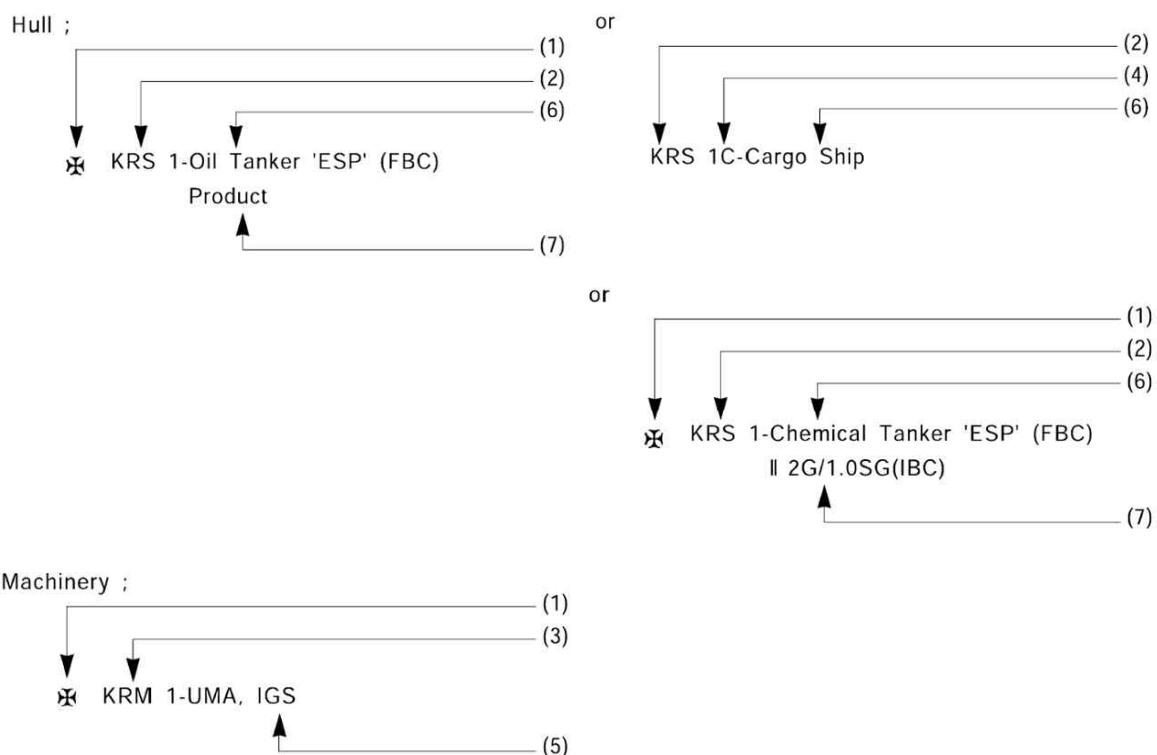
Hull ;

(1)
(2)
(6)

✠ KRS 1-Oil Tanker 'ESP' (FBC)
Product

(7)

or

(2)
(4)
(6)

KRS 1C-Cargo Ship

or

(1)
(2)
(6)

✠ KRS 1-Chemical Tanker 'ESP' (FBC)
Ⅱ 2G/1.0SG(IBC)

(7)

Machinery ;

(1)
(3)

✠ KRM 1-UMA, IGS

(5)